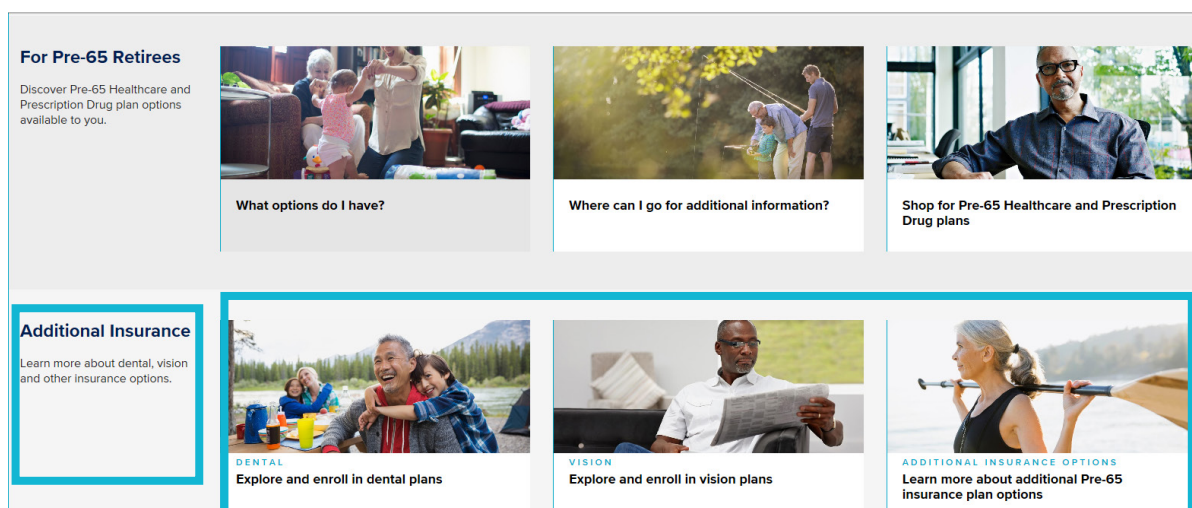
For Pre-65 Retirees

Discover Pre-65 Healthcare and Prescription Drug plan options available to you.

What options do I have?

Where can I go for additional information?

Shop for Pre-65 Healthcare and Prescription Drug plans

Additional Insurance

Learn more about dental, vision and other insurance options.

DENTAL
Explore and enroll in dental plans

VISION
Explore and enroll in vision plans

ADDITIONAL INSURANCE OPTIONS
Learn more about additional Pre-65 insurance plan options